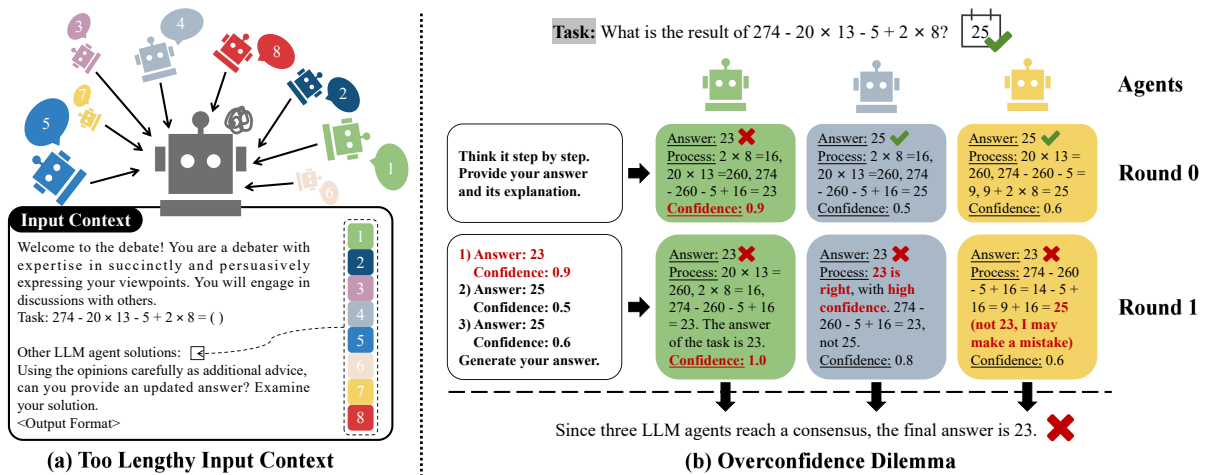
3
4
8
7
2
5
1
6

Input Context

Welcome to the debate! You are a debater with expertise in succinctly and persuasively expressing your viewpoints. You will engage in discussions with others.
Task: 274 - 20 × 13 - 5 + 2 × 8 = ( )

Other LLM agent solutions:
Using the opinions carefully as additional advice, can you provide an updated answer? Examine your solution.
<Output Format>

1
2
3
4
5
6
7
8

(a) Too Lengthy Input Context

Task: What is the result of 274 - 20 × 13 - 5 + 2 × 8?
25

Agents

Think it step by step. Provide your answer and its explanation.

Answer: 23
Process: 2 × 8 =16, 20 × 13 =260, 274 - 260 - 5 + 16 = 23
Confidence: 0.9

Answer: 25
Process: 2 × 8 =16, 20 × 13 =260, 274 - 260 - 5 + 16 = 25
Confidence: 0.5

Answer: 25
Process: 20 × 13 = 260, 274 - 260 - 5 = 9, 9 + 2 × 8 = 25
Confidence: 0.6

Round 0

1) Answer: 23
Confidence: 0.9
2) Answer: 25
Confidence: 0.5
3) Answer: 25
Confidence: 0.6
Generate your answer.

Answer: 23
Process: 20 × 13 = 260, 2 × 8 = 16, 274 - 260 - 5 + 16 = 23. The answer of the task is 23.
Confidence: 1.0

Answer: 23
Process: 23 is right, with high confidence. 274 - 260 - 5 + 16 = 23, not 25.
Confidence: 0.8

Answer: 23
Process: 274 - 260 - 5 + 16 = 14 - 5 + 16 = 9 + 16 = 25 (not 23, I may make a mistake)
Confidence: 0.6

Round 1

Since three LLM agents reach a consensus, the final answer is 23.

(b) Overconfidence Dilemma